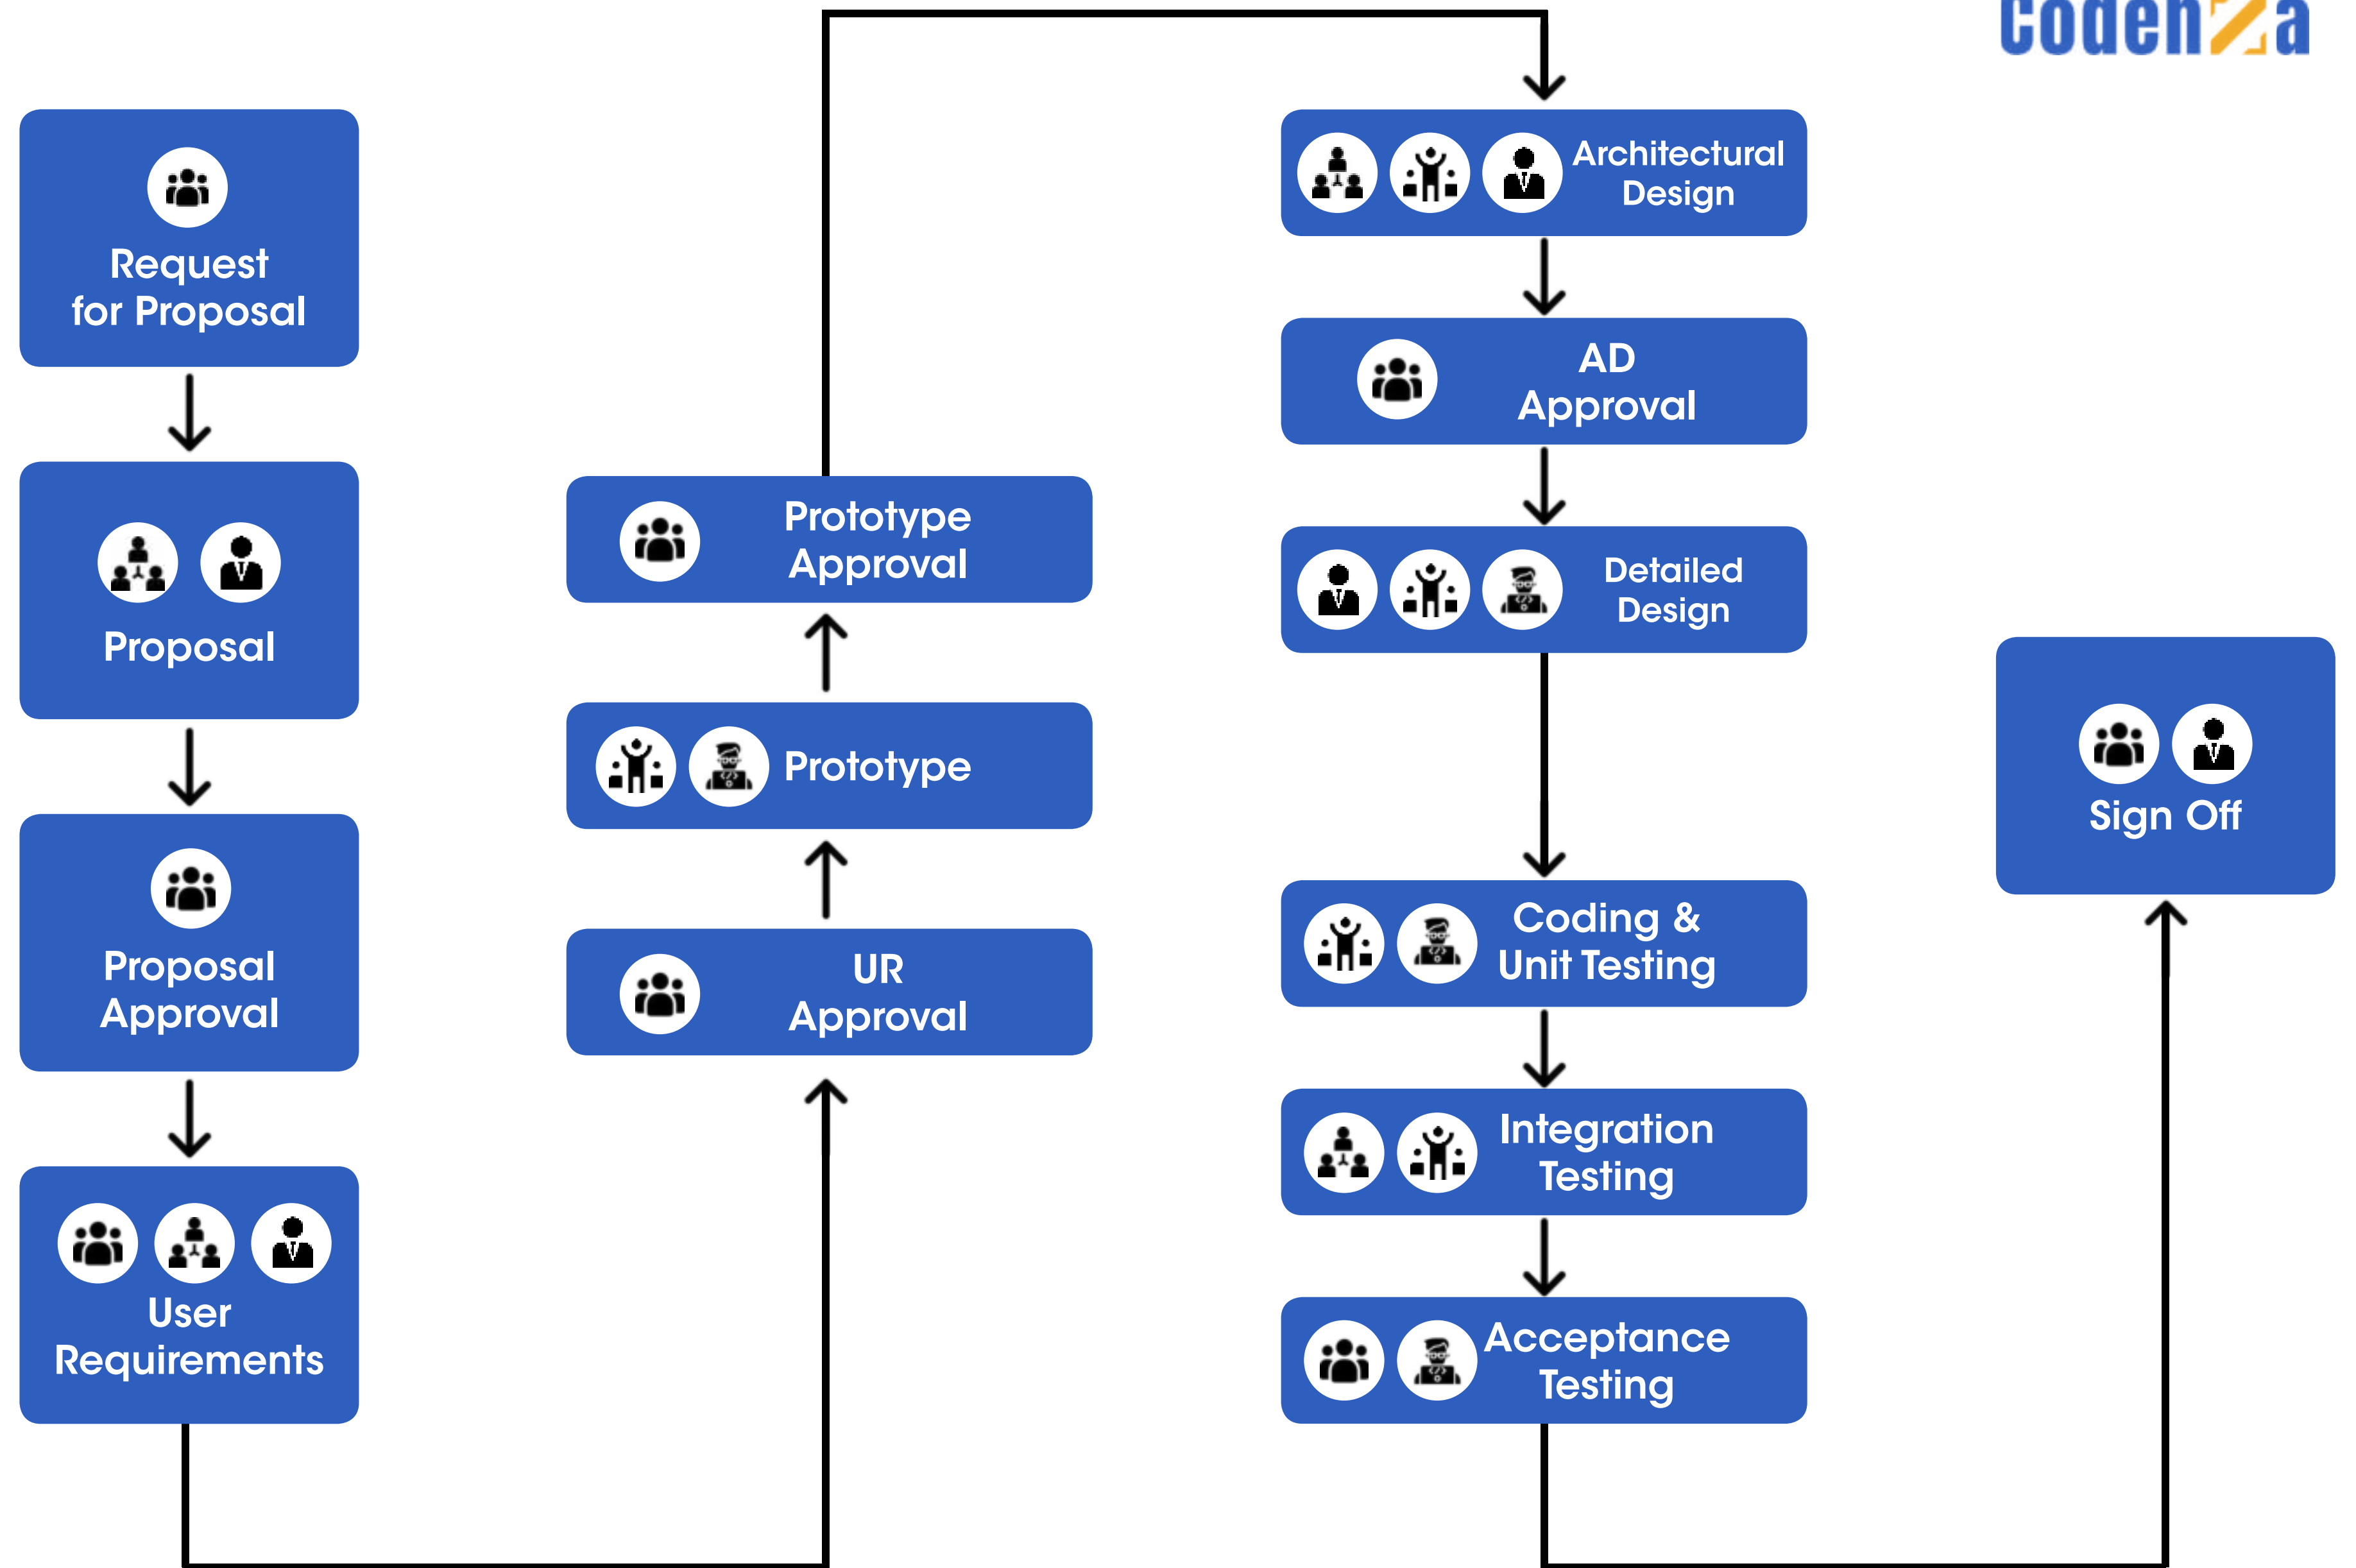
codenza

Request for Proposal

Proposal

Proposal Approval

User Requirements

UR Approval

Prototype

Prototype Approval

Architectural Design

AD Approval

Detailed Design

Coding & Unit Testing

Integration Testing

Acceptance Testing

Sign Off